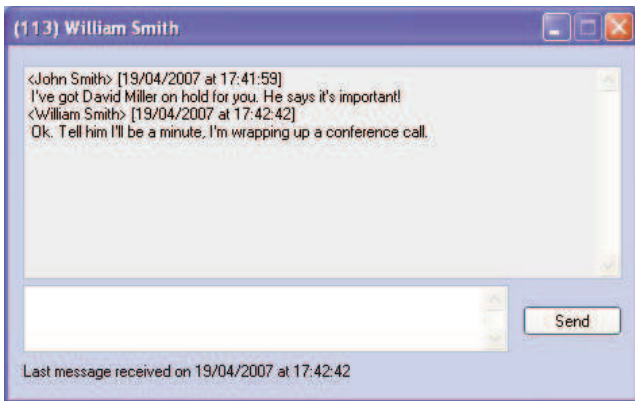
(113) William Smith

<John Smith> [19/04/2007 at 17:41:59]
I've got David Miller on hold for you. He says it's important!
<William Smith> [19/04/2007 at 17:42:42]
Ok. Tell him I'll be a minute, I'm wrapping up a conference call.

Send

Last message received on 19/04/2007 at 17:42:42